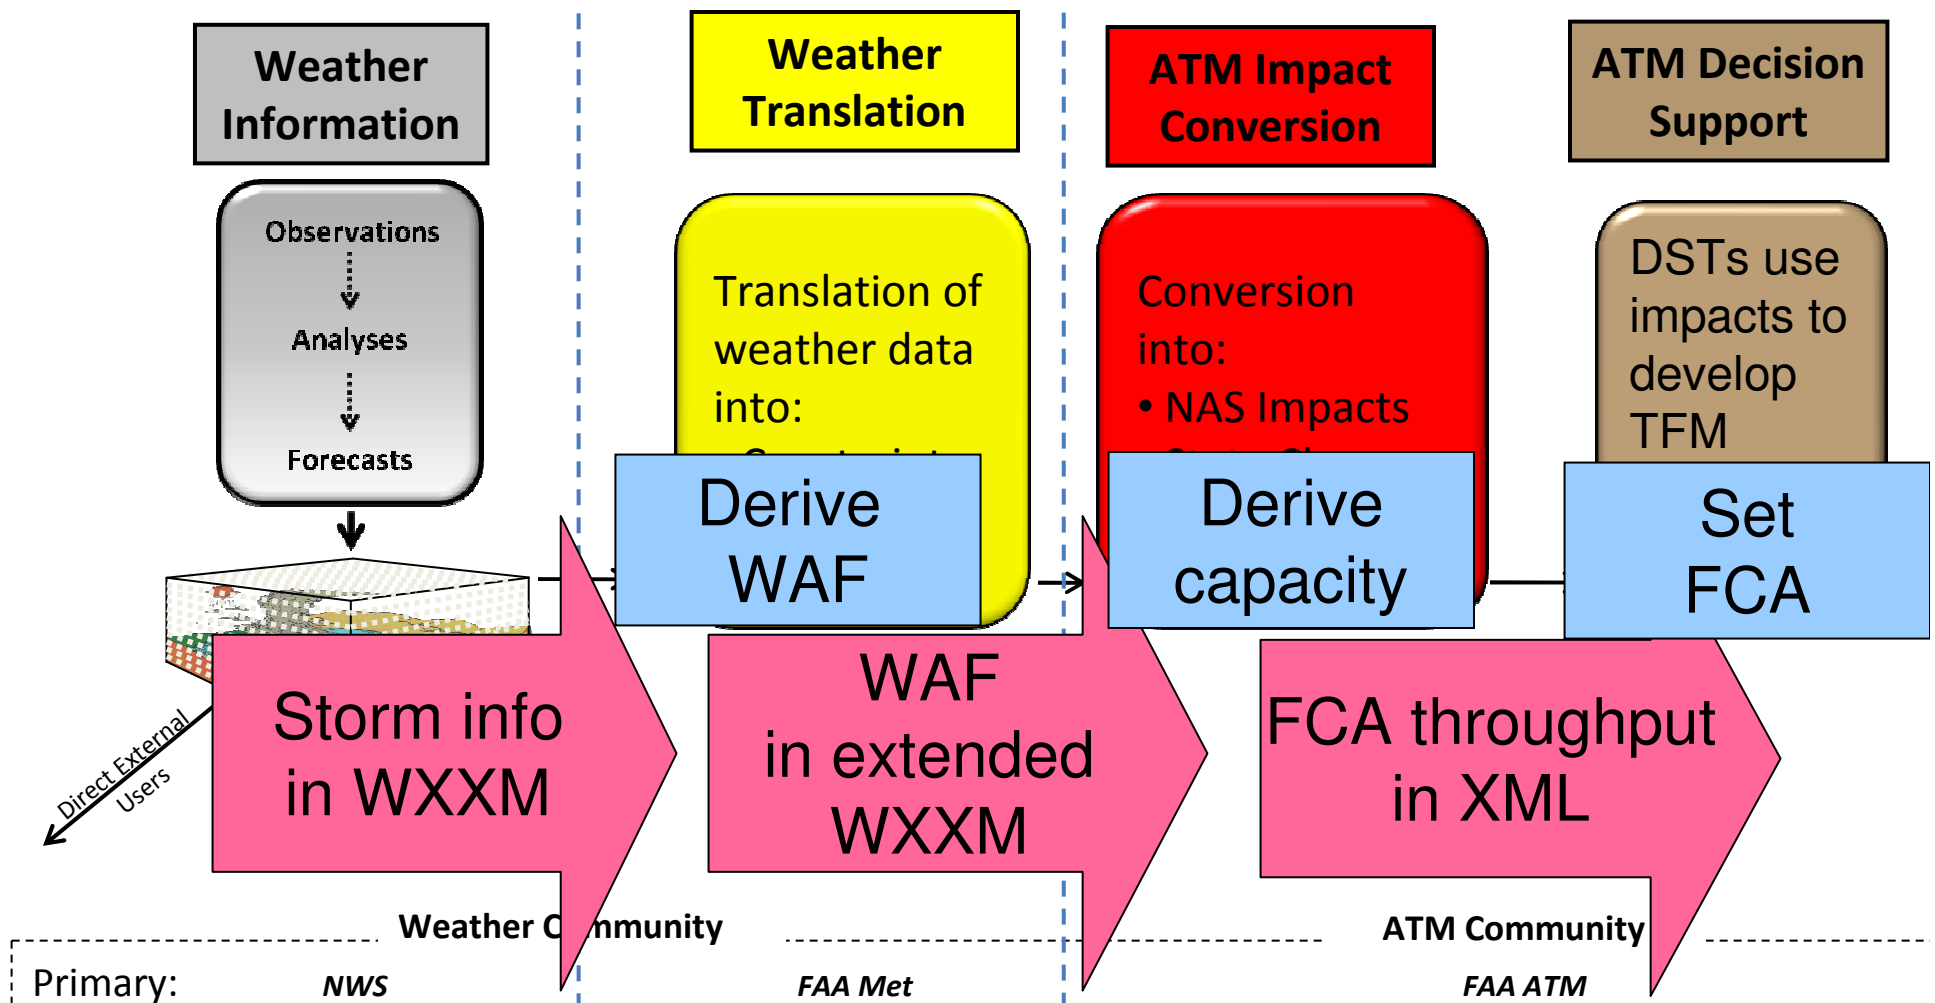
Weather Information

Weather Translation

ATM Impact Conversion

ATM Decision Support

Observations

Analyses

Forecasts

Translation of weather data into:

Derive WAF

Conversion into:

• NAS Impacts

Derive capacity

DSTs use impacts to develop TFM

Set FCA

Storm info in WXXM

WAF in extended WXXM

FCA throughput in XML

Direct External Users

Weather C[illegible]mmunity

ATM Community

Primary: NWS

FAA Met

FAA ATM